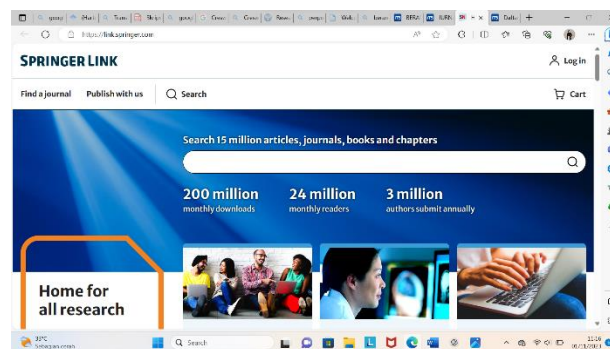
https://link.springer.com

SPRINGER LINK

Log in

Find a journal
Publish with us
Search

Cart

Search 15 million articles, journals, books and chapters

200 million
monthly downloads

24 million
monthly readers

3 million
authors submit annually

Home for all research

33°C

Search